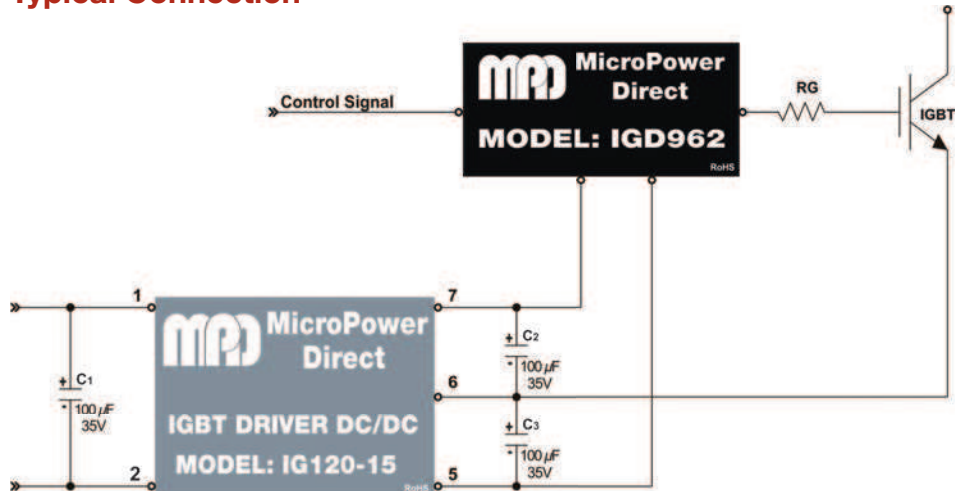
Typical Connection

Control Signal

MPD MicroPower Direct

MODEL: IGD962

RoHS

RG

IGBT

1

7

MPD MicroPower Direct

IGBT DRIVER DC/DC

MODEL: IG120-15

RoHS

2

5

6

+ C1
- 100 $\mu F$ 35V

+ C2
- 100 $\mu F$ 35V

+ C3
- 100 $\mu F$ 35V